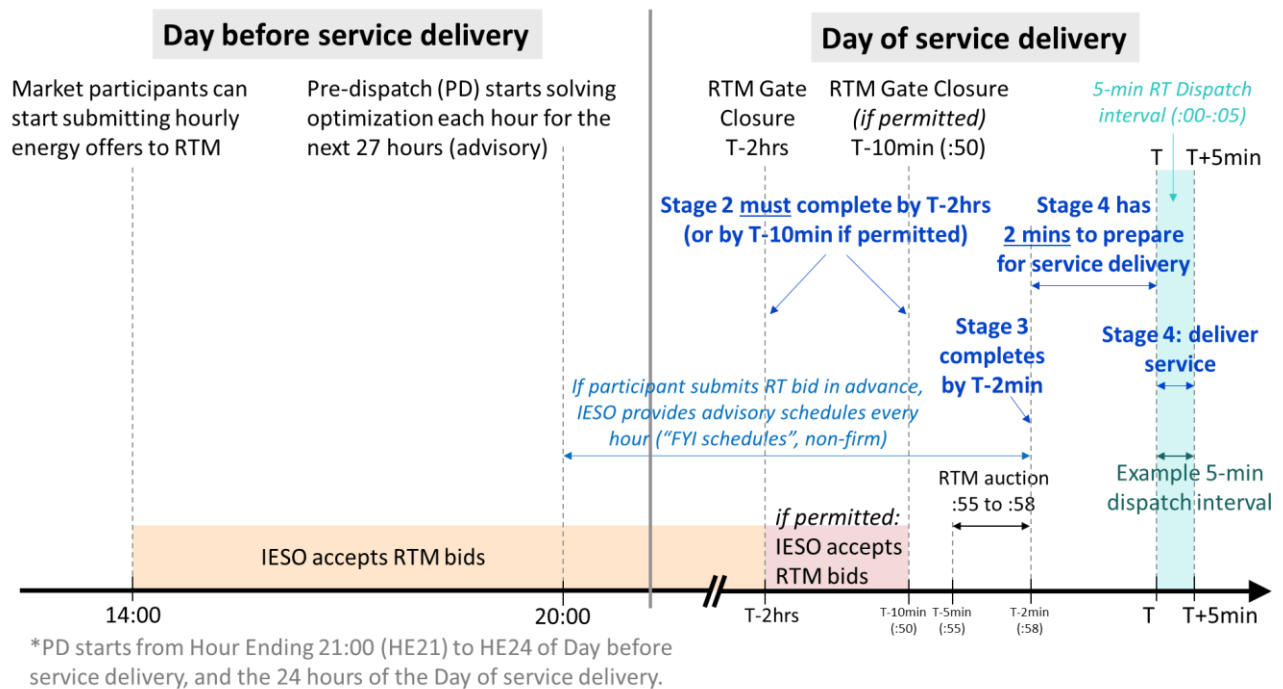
Day before service delivery

Day of service delivery

Market participants can start submitting hourly energy offers to RTM

Pre-dispatch (PD) starts solving optimization each hour for the next 27 hours (advisory)

RTM Gate Closure T-2hrs

RTM Gate Closure *(if permitted)* T-10min (:50)

5-min RT Dispatch interval (:00-:05)

T

T+5min

Stage 2 must complete by T-2hrs (or by T-10min if permitted)

Stage 4 has 2 mins to prepare for service delivery

Stage 3 completes by T-2min

Stage 4: deliver service

If participant submits RT bid in advance, IESO provides advisory schedules every hour ("FYI schedules", non-firm)

RTM auction :55 to :58

Example 5-min dispatch interval

IESO accepts RTM bids

if permitted: IESO accepts RTM bids

14:00

20:00

T-2hrs

T-10min (:50)

T-5min (:55)

T-2min (:58)

T

T+5min

*PD starts from Hour Ending 21:00 (HE21) to HE24 of Day before service delivery, and the 24 hours of the Day of service delivery.